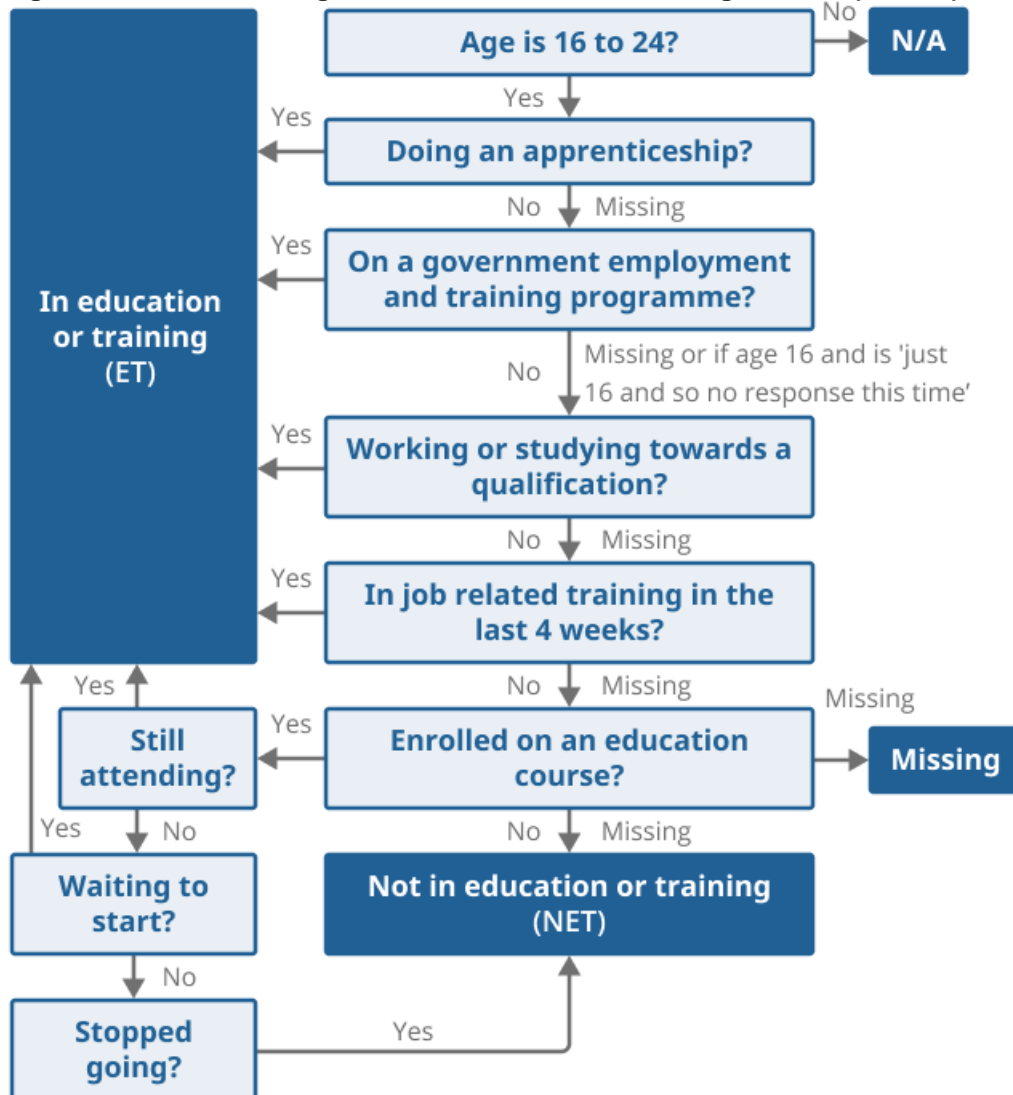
Age is 16 to 24?

No

N/A

Yes

Doing an apprenticeship?

Yes

No Missing

On a government employment and training programme?

Yes

In education or training (ET)

No

Missing or if age 16 and is 'just 16 and so no response this time'

Working or studying towards a qualification?

Yes

No Missing

In job related training in the last 4 weeks?

Yes

No Missing

Yes

Still attending?

Yes

Enrolled on an education course?

Missing

Missing

Yes

No

No Missing

Waiting to start?

Not in education or training (NET)

No

Stopped going?

Yes